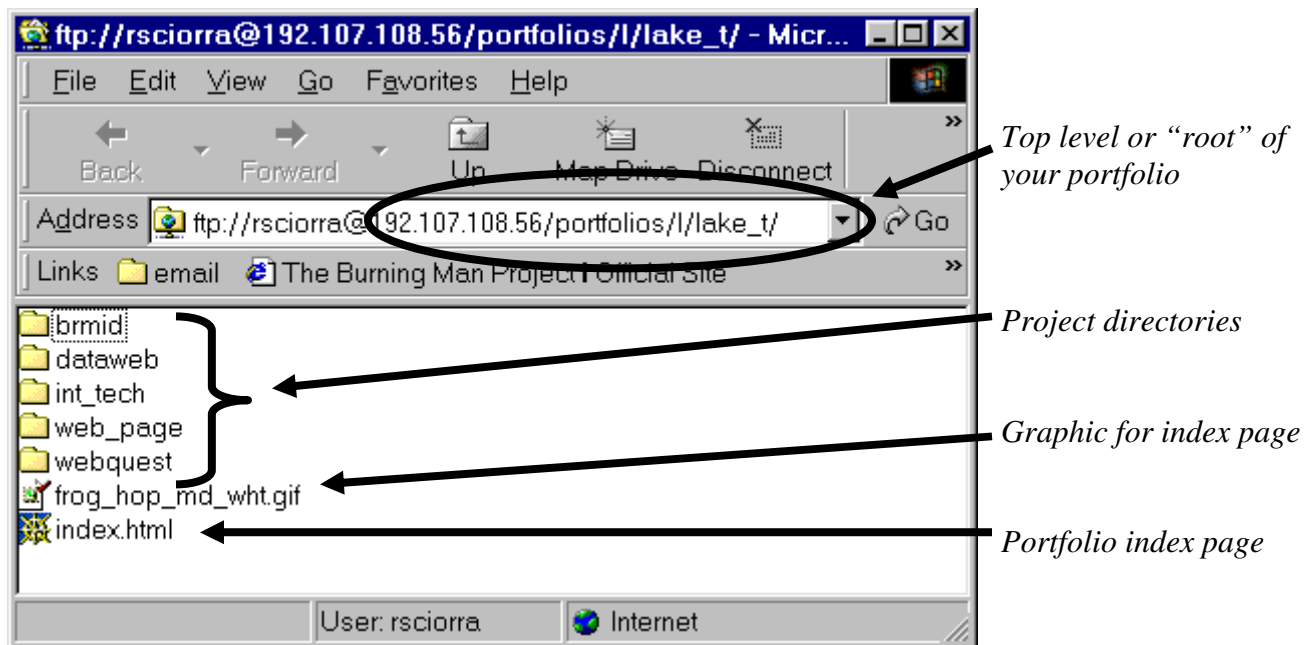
ftp://rsciorra@192.107.108.56/portfolios/l/lake_t/ - Micr...

File Edit View Go Favorites Help

Back Forward Up Map Drive Disconnect

Address ftp://rsciorra@192.107.108.56/portfolios/l/lake_t/ Go

Links email The Burning Man Project Official Site

brmid
dataweb
int_tech
web_page
webquest
frog_hop_md_wht.gif
index.html

User: rsciorra Internet

Top level or "root" of your portfolio

Project directories

Graphic for index page

Portfolio index page